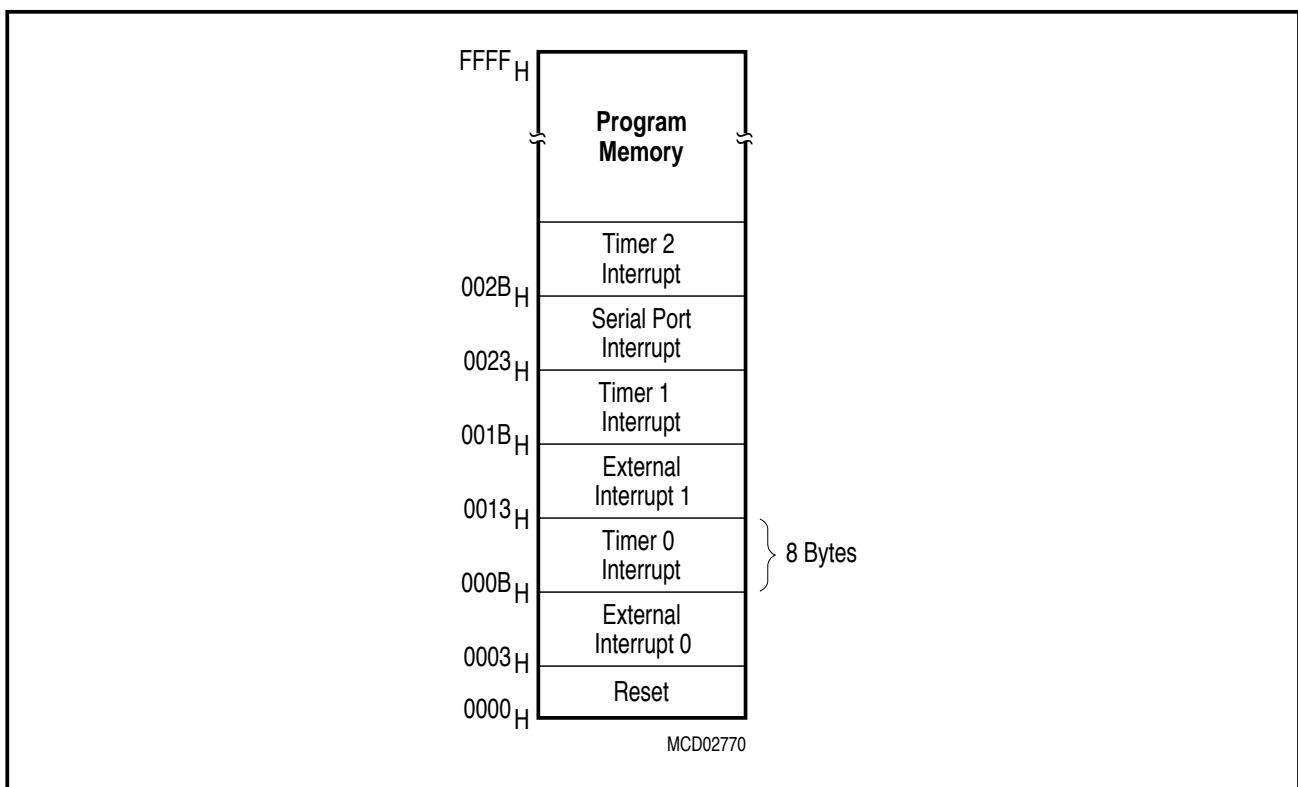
$FFFF_H$

Program Memory

Timer 2 Interrupt

$002B_H$

Serial Port Interrupt

$0023_H$

Timer 1 Interrupt

$001B_H$

External Interrupt 1

$0013_H$

Timer 0 Interrupt

8 Bytes

$000B_H$

External Interrupt 0

$0003_H$

Reset

$0000_H$

MCD02770